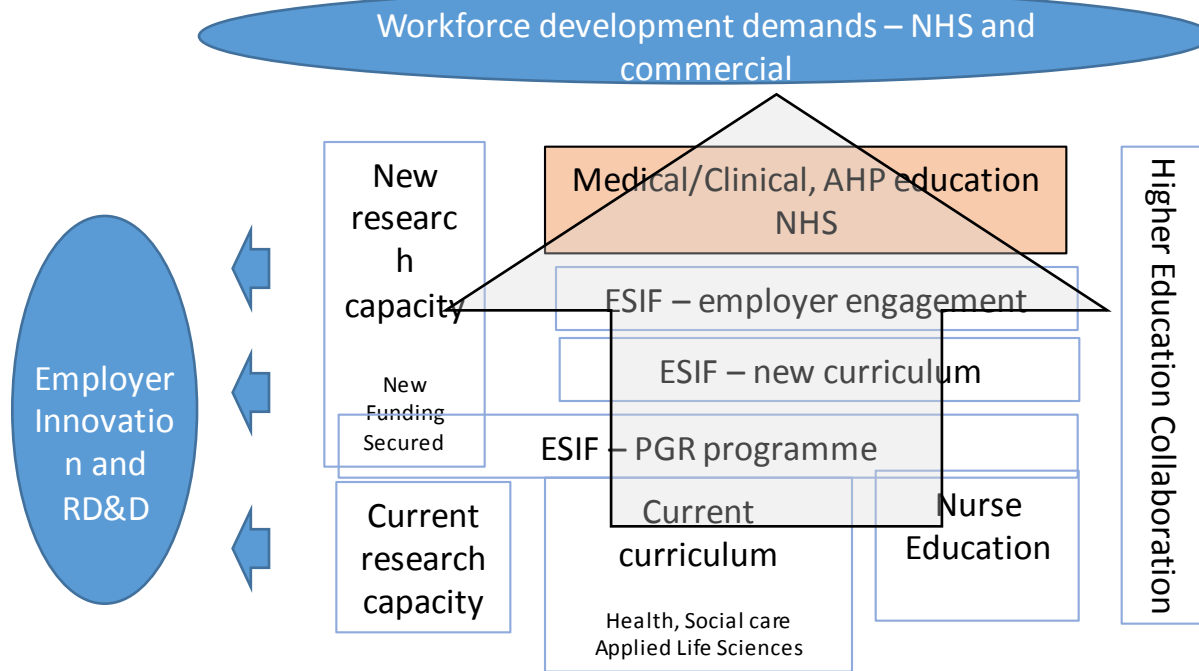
Workforce development demands – NHS and commercial

New research capacity

New Funding Secured

Medical/Clinical, AHP education NHS

ESIF – employer engagement

ESIF – new curriculum

ESIF – PGR programme

Higher Education Collaboration

Employer Innovation and RD&D

Current research capacity

Current curriculum

Health, Social care Applied Life Sciences

Nurse Education